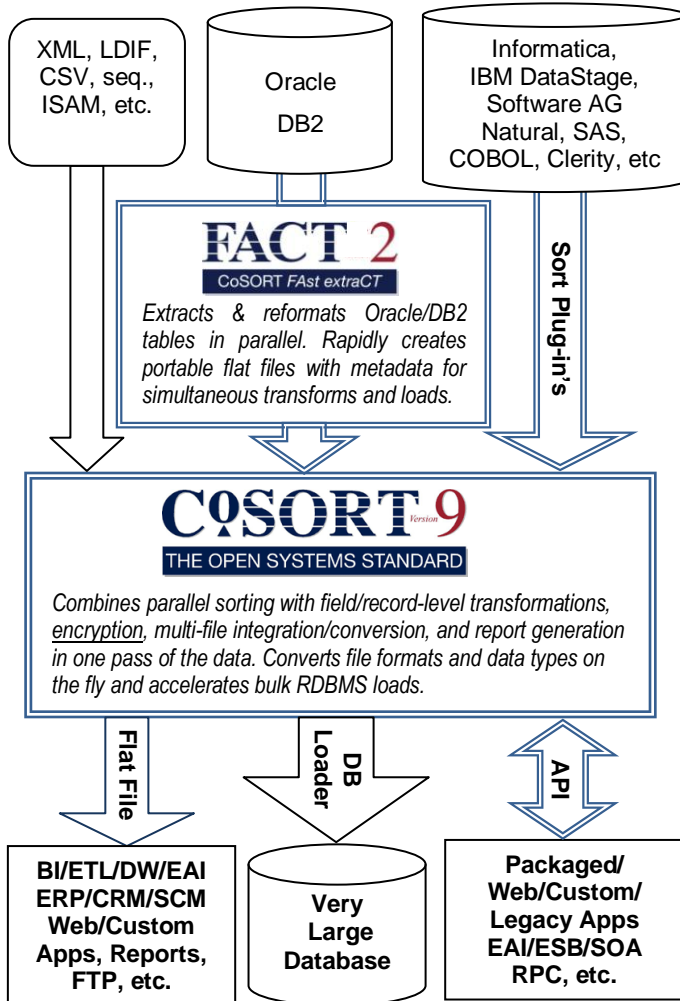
XML, LDIF, CSV, seq., ISAM, etc.

Oracle

DB2

Informatica, IBM DataStage, Software AG Natural, SAS, COBOL, Clerity, etc

FACT 2

CoSORT FAst extraCT

Extracts & reformats Oracle/DB2 tables in parallel. Rapidly creates portable flat files with metadata for simultaneous transforms and loads.

Sort Plug-in's

CoSORT Version 9

THE OPEN SYSTEMS STANDARD

Combines parallel sorting with field/record-level transformations, encryption, multi-file integration/conversion, and report generation in one pass of the data. Converts file formats and data types on the fly and accelerates bulk RDBMS loads.

Flat File

DB Loader

API

BI/ETL/DW/EAI ERP/CRM/SCM Web/Custom Apps, Reports, FTP, etc.

Very Large Database

Packaged/ Web/Custom/ Legacy Apps EAI/ESB/SOA RPC, etc.